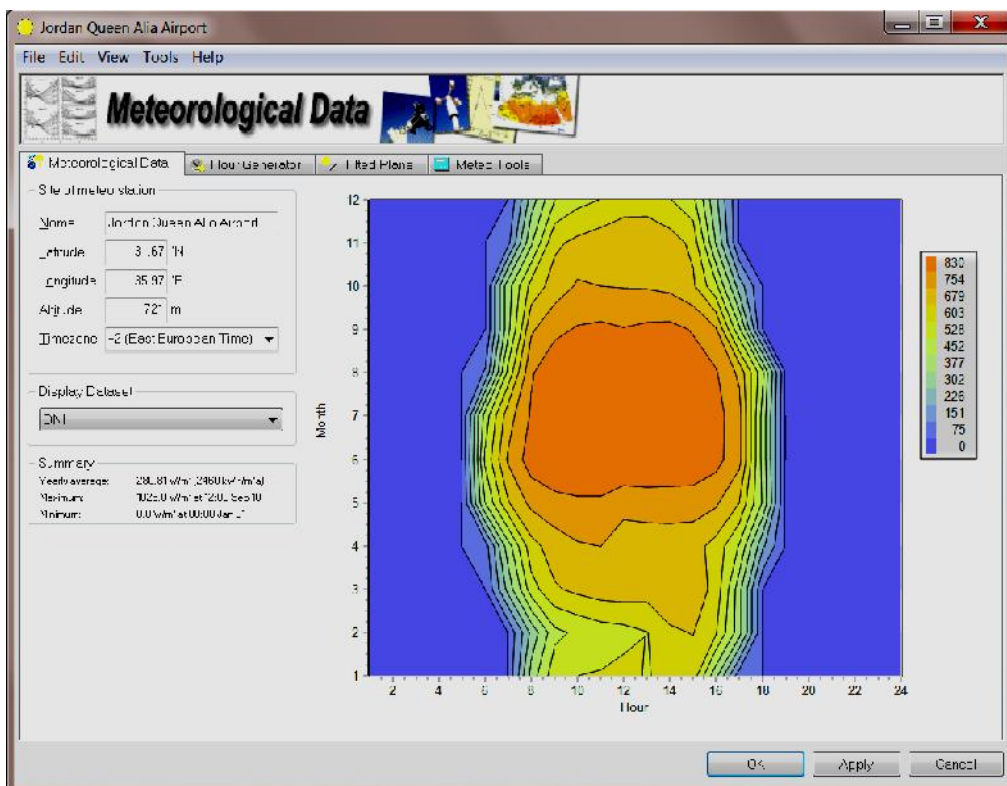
Jordan Queen Alia Airport

File Edit View Tools Help

Meteorological Data

Meteorological Data | Hour Generator | Tilted Plane | Meteo Tools

Site of meteo station

Name: Jordan Queen Alia Airport

Latitude: 31.67 °N

Longitude: 35.97 °E

Altitude: 721 m

Timezone: +2 (East European Time)

Display Dataset

DNI

Summary

Yearly average: 280.81 W/m² (2460 kWh/m²a)

Maximum: 1025.0 W/m² at 12:00 Sep 10

Minimum: 0.0 W/m² at 00:00 Jan 01

Month

12
11
10
9
8
7
6
5
4
3
2
1

2 4 6 8 10 12 14 16 18 20 22 24

Hour

830
754
679
603
528
452
377
302
226
151
75
0

OK Apply Cancel